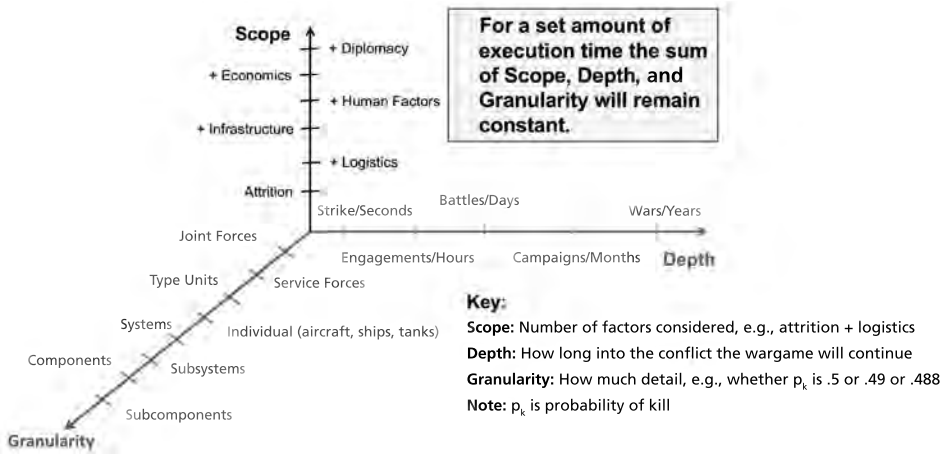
Scope

+ Diplomacy

+ Economics

+ Human Factors

+ Infrastructure

+ Logistics

Attrition

For a set amount of execution time the sum of Scope, Depth, and Granularity will remain constant.

Strike/Seconds

Battles/Days

Wars/Years

Engagements/Hours

Campaigns/Months

Depth

Joint Forces

Type Units

Service Forces

Systems

Individual (aircraft, ships, tanks)

Components

Subsystems

Subcomponents

Granularity

Key:

**Scope:** Number of factors considered, e.g., attrition + logistics

**Depth:** How long into the conflict the wargame will continue

**Granularity:** How much detail, e.g., whether $p_k$ is .5 or .49 or .488

**Note:** $p_k$ is probability of kill